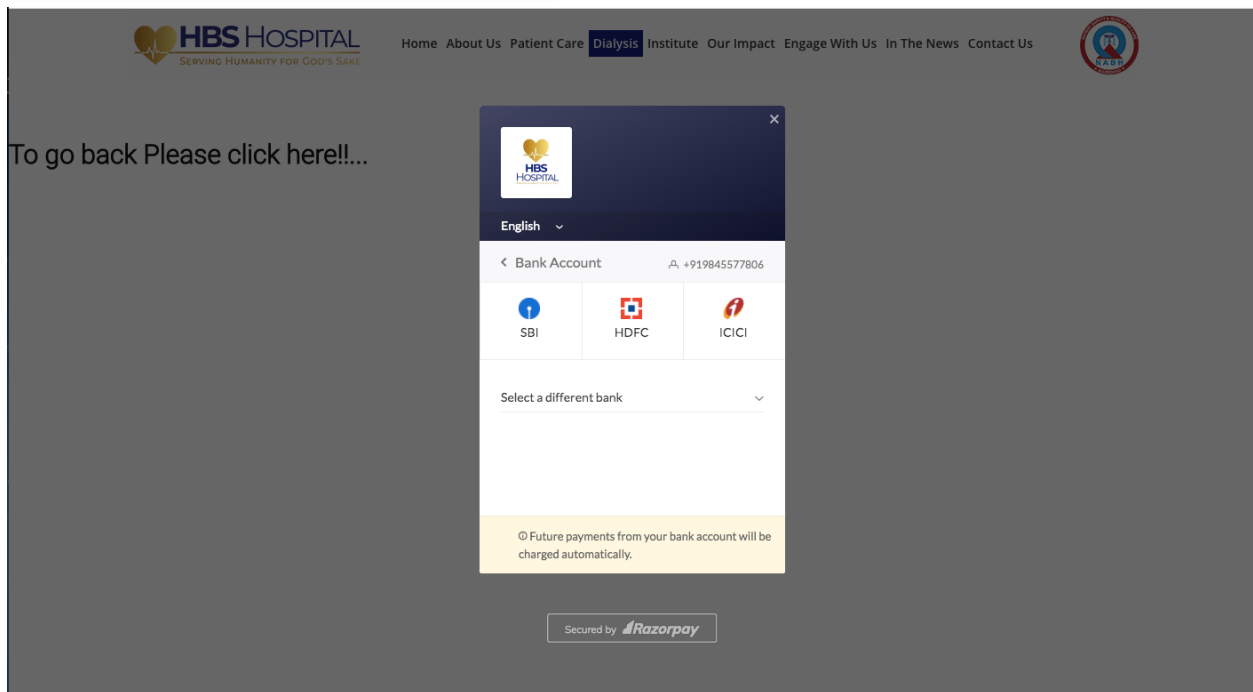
HBS HOSPITAL
SERVING HUMANITY FOR GOD'S SAKE

Home About Us Patient Care Dialysis Institute Our Impact Engage With Us In The News Contact Us

NABH

To go back Please click here!!...

×

HBS HOSPITAL

English

< Bank Account
+919845577806

SBI
HDFC
ICICI

Select a different bank

ⓘ Future payments from your bank account will be charged automatically.

Secured by Razorpay